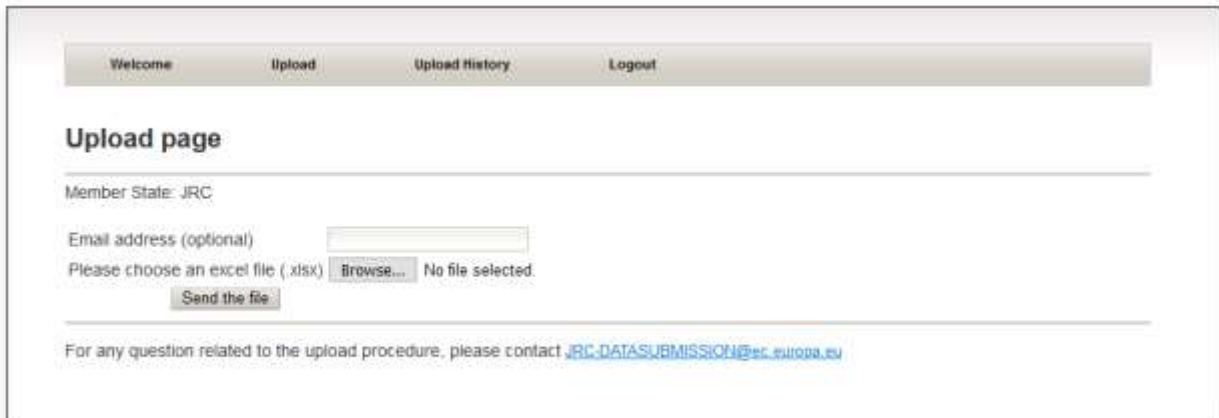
Welcome Upload Upload History Logout

Upload page

Member State: JRC

Email address (optional)

Please choose an excel file (.xlsx) Browse... No file selected.

Send the file

For any question related to the upload procedure, please contact JRC-DATASUBMISSION@ec.europa.eu